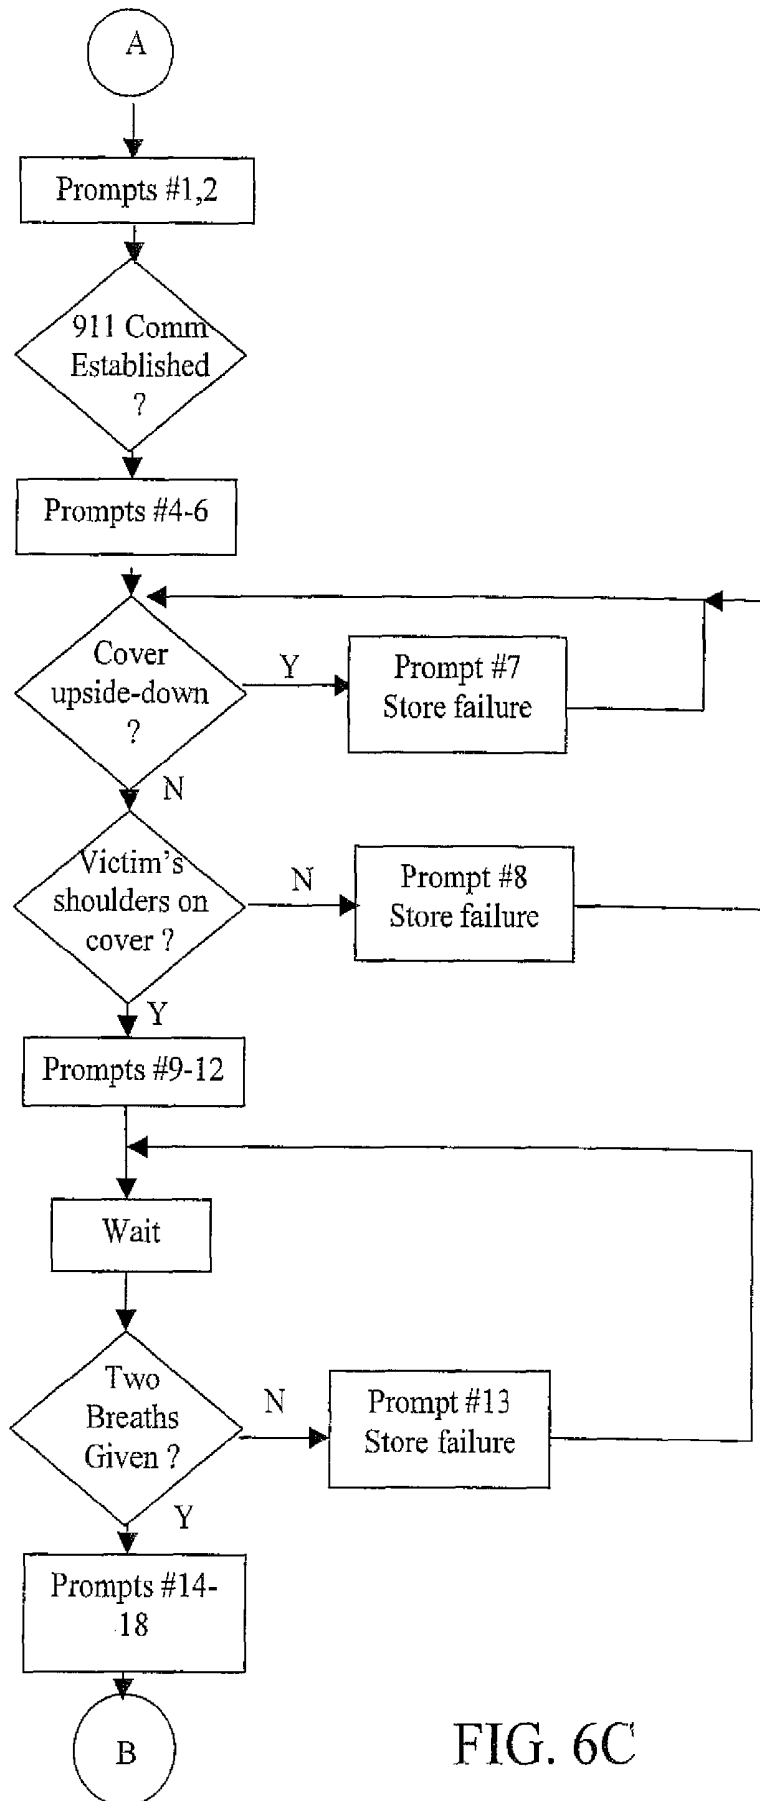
A

Prompts #1,2

911 Comm Established ?

Prompts #4-6

Cover upside-down ?

Y

Prompt #7 Store failure

N

Victim's shoulders on cover ?

N

Prompt #8 Store failure

Y

Prompts #9-12

Wait

Two Breaths Given ?

N

Prompt #13 Store failure

Y

Prompts #14-18

B

FIG. 6C